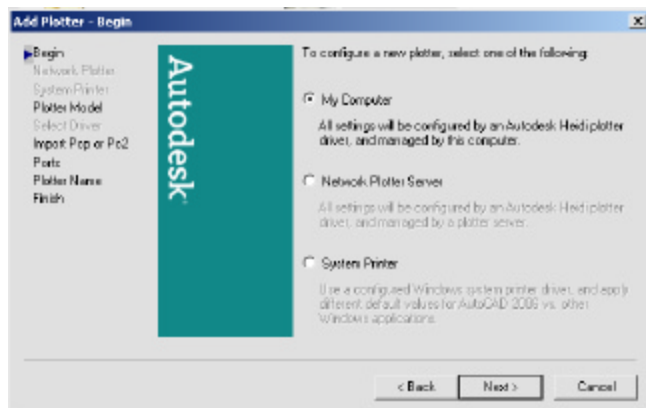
Add Plotter - Begin

Begin
Network Plotter
System Printer
Plotter Model
Select Driver
Import Pcp or Pc2
Ports
Plotter Name
Finish

Autodesk

To configure a new plotter, select one of the following:

My Computer

All settings will be configured by an Autodesk Heidi plotter driver, and managed by this computer.

Network Plotter Server

All settings will be configured by an Autodesk Heidi plotter driver, and managed by a plotter server.

System Printer

Use a configured Windows system printer driver, and apply different default values for AutoCAD 2006 vs. other Windows applications.

< Back
Next >
Cancel